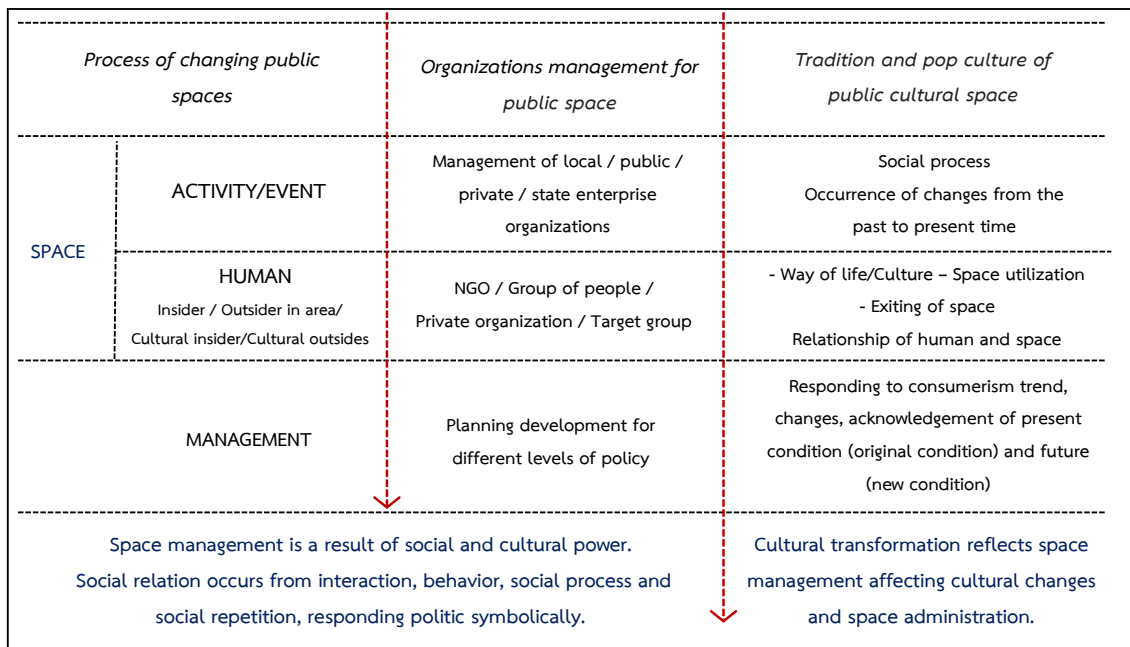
| | | Process of changing public spaces | Organizations management for public space | Tradition and pop culture of public cultural space |
|---|---|---|---|---|
| SPACE | ACTIVITY/EVENT | | Management of local / public / private / state enterprise organizations | Social process Occurrence of changes from the past to present time |
| | HUMAN Insider / Outsider in area/ Cultural insider/Cultural outsides | | NGO / Group of people / Private organization / Target group | - Way of life/Culture – Space utilization - Exiting of space Relationship of human and space |
| MANAGEMENT | | | Planning development for different levels of policy | Responding to consumerism trend, changes, acknowledgement of present condition (original condition) and future (new condition) |

Space management is a result of social and cultural power. Social relation occurs from interaction, behavior, social process and social repetition, responding politic symbolically.

Cultural transformation reflects space management affecting cultural changes and space administration.